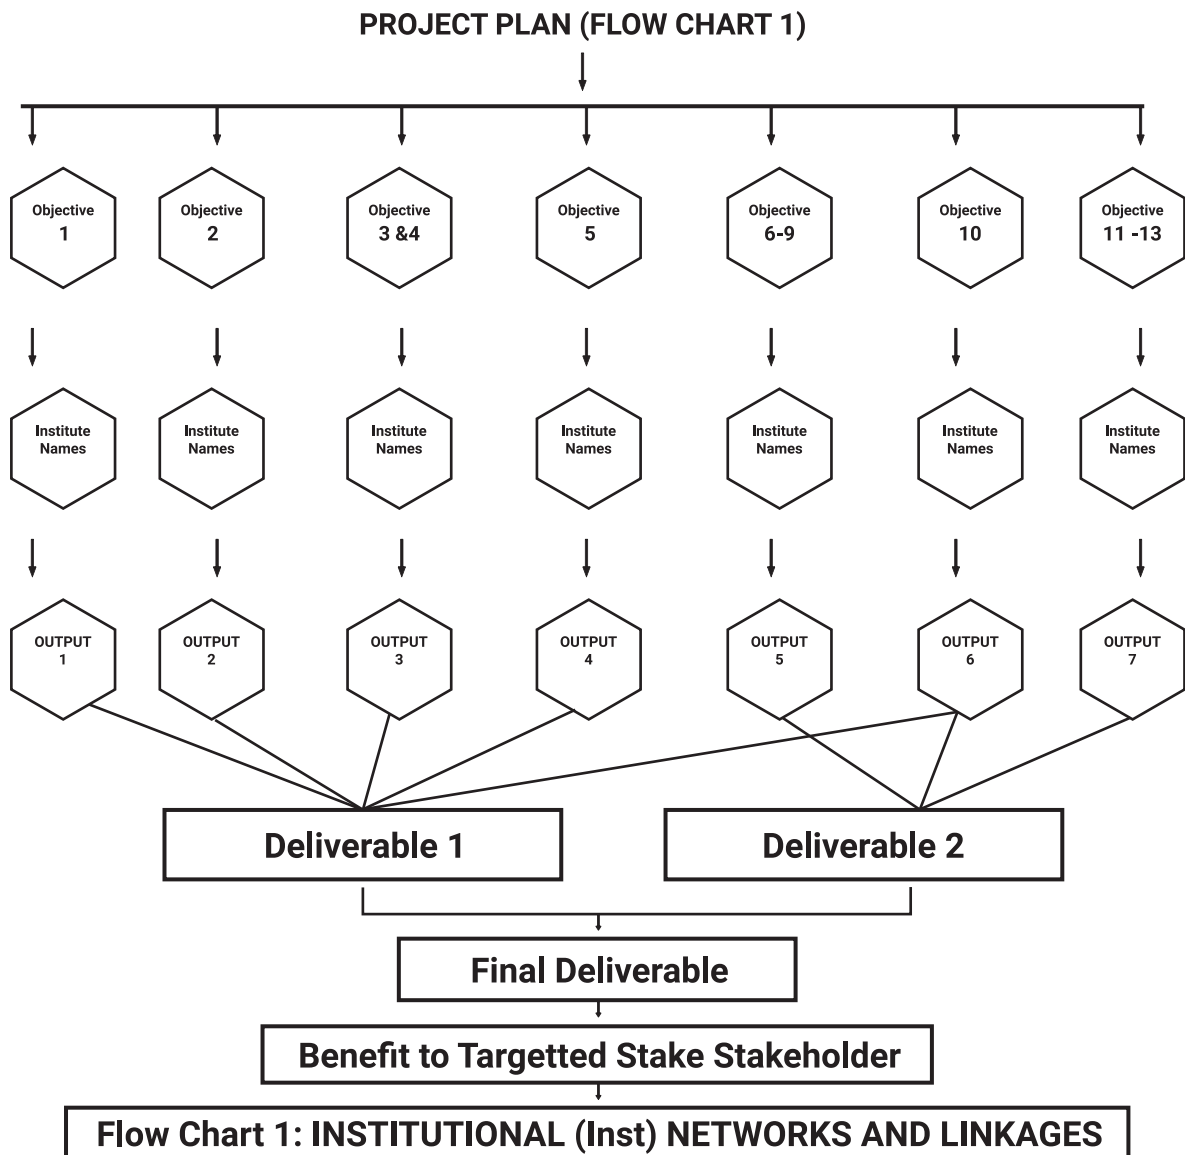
PROJECT PLAN (FLOW CHART 1)

Objective 1

Objective 2

Objective 3 &4

Objective 5

Objective 6-9

Objective 10

Objective 11 -13

Institute Names

Institute Names

Institute Names

Institute Names

Institute Names

Institute Names

Institute Names

OUTPUT 1

OUTPUT 2

OUTPUT 3

OUTPUT 4

OUTPUT 5

OUTPUT 6

OUTPUT 7

Deliverable 1

Deliverable 2

Final Deliverable

Benefit to Targetted Stake Stakeholder

Flow Chart 1: INSTITUTIONAL (Inst) NETWORKS AND LINKAGES